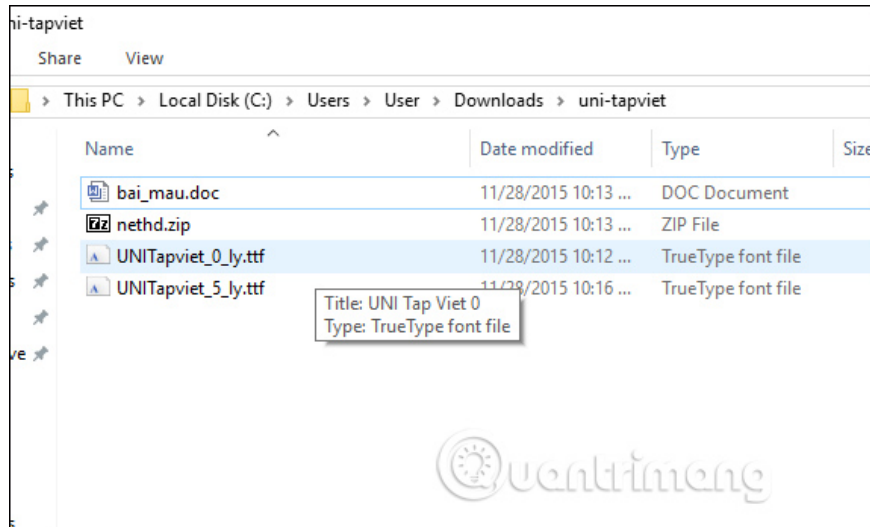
ni-tapviet

Share View

> This PC > Local Disk (C:) > Users > User > Downloads > uni-tapviet

| Name | Date modified | Type | Size |
|---|---|---|---|
| bai_mau.doc | 11/28/2015 10:13 ... | DOC Document | |
| nethd.zip | 11/28/2015 10:13 ... | ZIP File | |
| UNITapviet_0_ly.ttf | 11/28/2015 10:12 ... | TrueType font file | |
| UNITapviet_5_ly.ttf | 11/28/2015 10:16 ... | TrueType font file | |

Title: UNI Tap Viet 0
Type: TrueType font file

s
s
s
ve

Quantrimang